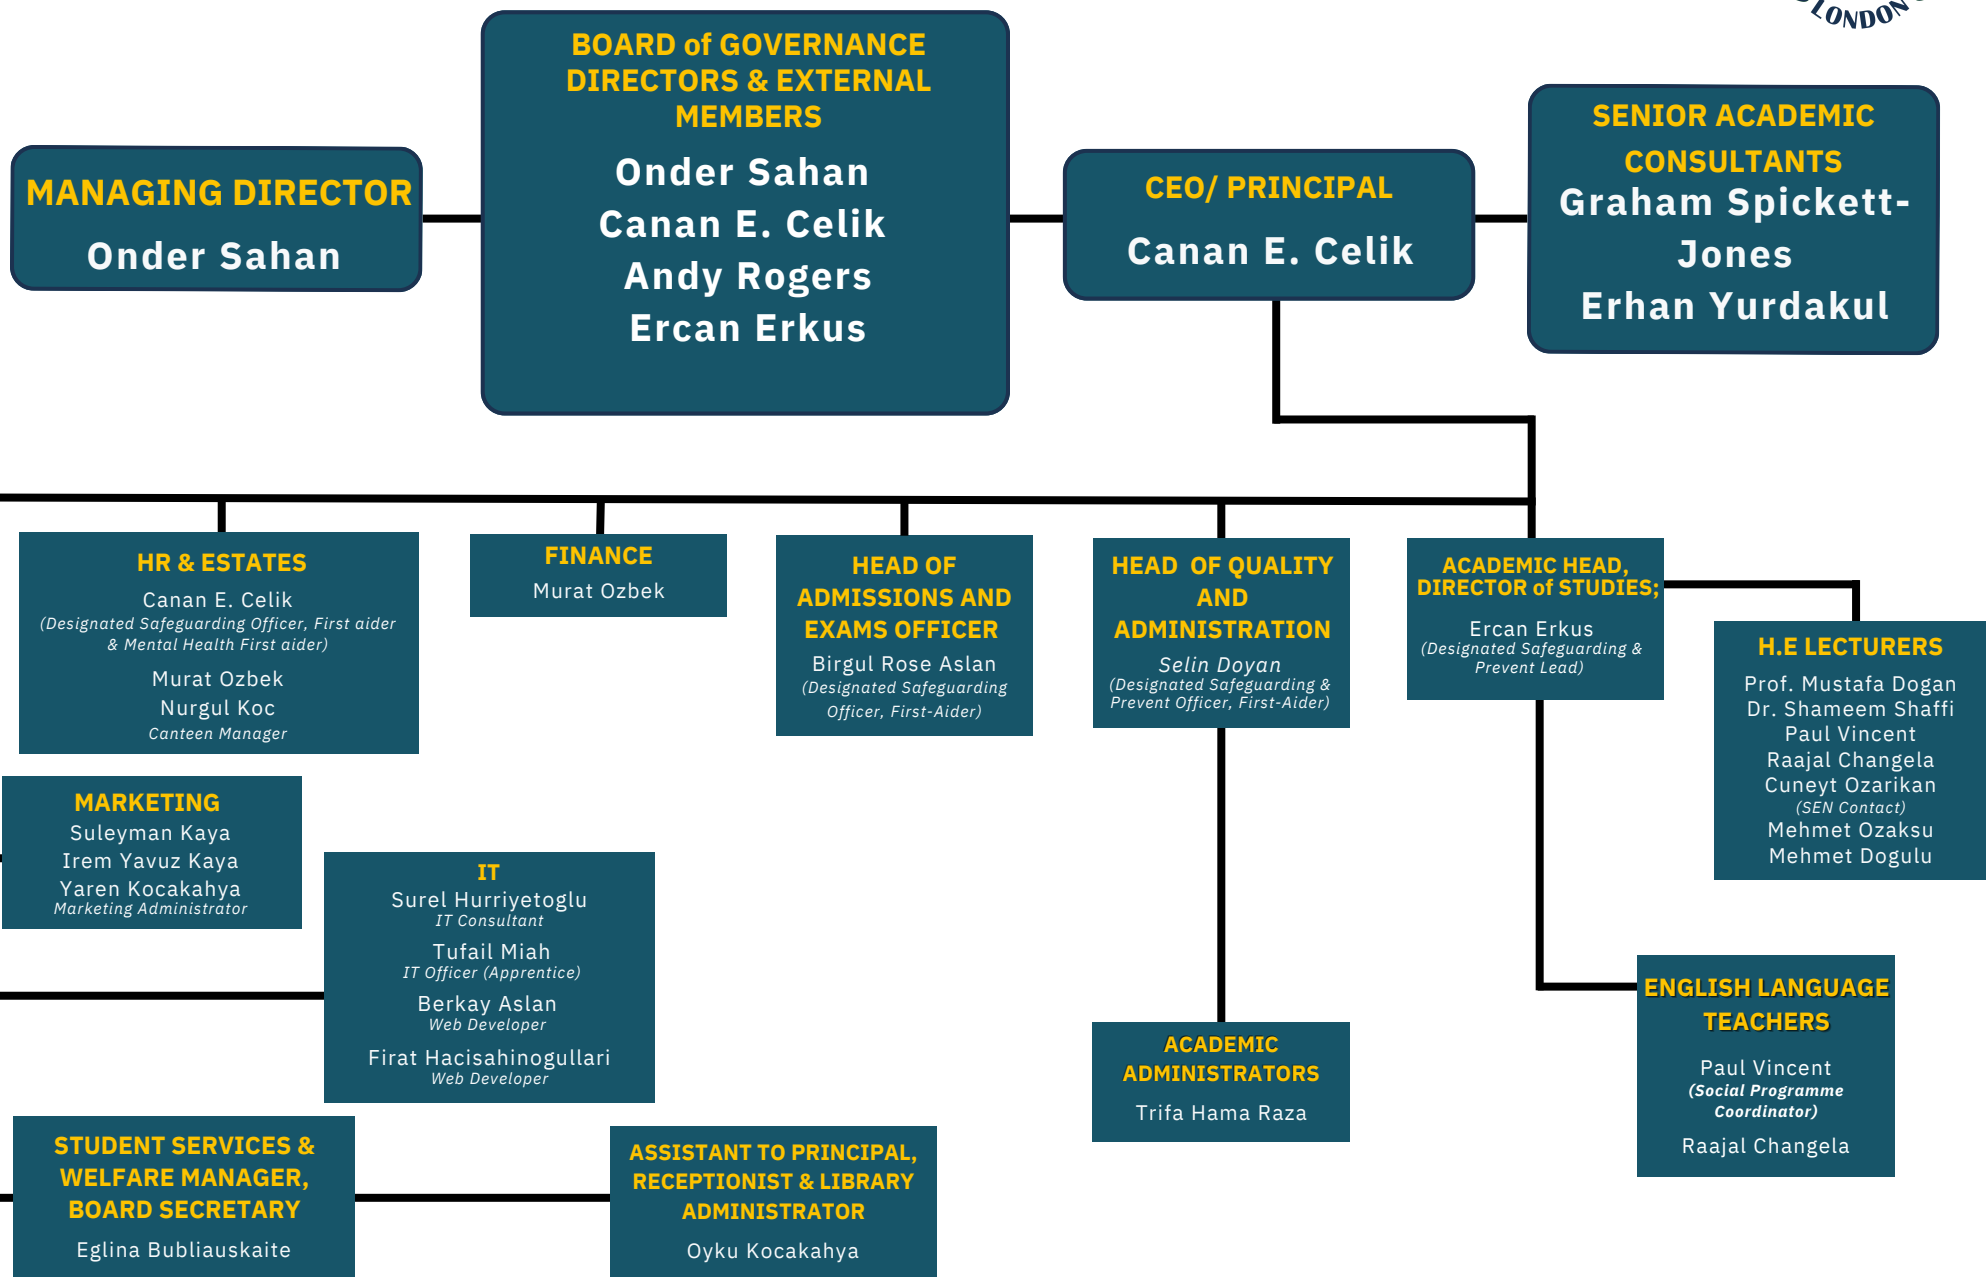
LONDON

BOARD of GOVERNANCE DIRECTORS & EXTERNAL MEMBERS
Onder Sahan
Canan E. Celik
Andy Rogers
Ercan Erkus

MANAGING DIRECTOR
Onder Sahan

CEO/ PRINCIPAL
Canan E. Celik

SENIOR ACADEMIC CONSULTANTS
Graham Spickett-Jones
Erhan Yurdakul

HR & ESTATES
Canan E. Celik
(Designated Safeguarding Officer, First aider & Mental Health First aider)
Murat Ozbek
Nurgul Koc
Canteen Manager

FINANCE
Murat Ozbek

HEAD OF ADMISSIONS AND EXAMS OFFICER
Birgul Rose Aslan
(Designated Safeguarding Officer, First-Aider)

HEAD OF QUALITY AND ADMINISTRATION
Selin Doyan
(Designated Safeguarding & Prevent Officer, First-Aider)

ACADEMIC HEAD, DIRECTOR of STUDIES;
Ercan Erkus
(Designated Safeguarding & Prevent Lead)

H.E LECTURERS
Prof. Mustafa Dogan
Dr. Shameem Shaffi
Paul Vincent
Raajal Changela
Cuneyt Ozarikan
(SEN Contact)
Mehmet Ozaksu
Mehmet Dogulu

MARKETING
Suleyman Kaya
Irem Yavuz Kaya
Yaren Kocakahya
Marketing Administrator

IT
Surel Hurriyetoglu
IT Consultant
Tufail Miah
IT Officer (Apprentice)
Berkay Aslan
Web Developer
Firat Hacisahinogullari
Web Developer

ACADEMIC ADMINISTRATORS
Trifa Hama Raza

ENGLISH LANGUAGE TEACHERS
Paul Vincent
(Social Programme Coordinator)
Raajal Changela

STUDENT SERVICES & WELFARE MANAGER, BOARD SECRETARY
Eglina Bubliauskaite

ASSISTANT TO PRINCIPAL, RECEPTIONIST & LIBRARY ADMINISTRATOR
Oyku Kocakahya